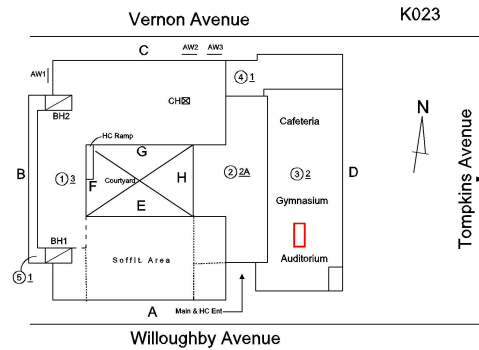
Vernon Avenue

K023

C

AW2 AW3

AW1

4 1

CH

BH2

Cafeteria

N

Tompkins Avenue

HC Ramp

G

B

1 3

F

Courtyard

H

2 2A

3 2

D

Gymnasium

E

BH1

Auditorium

5 1

Soffit Area

A

Main & HC Ent

Willoughby Avenue